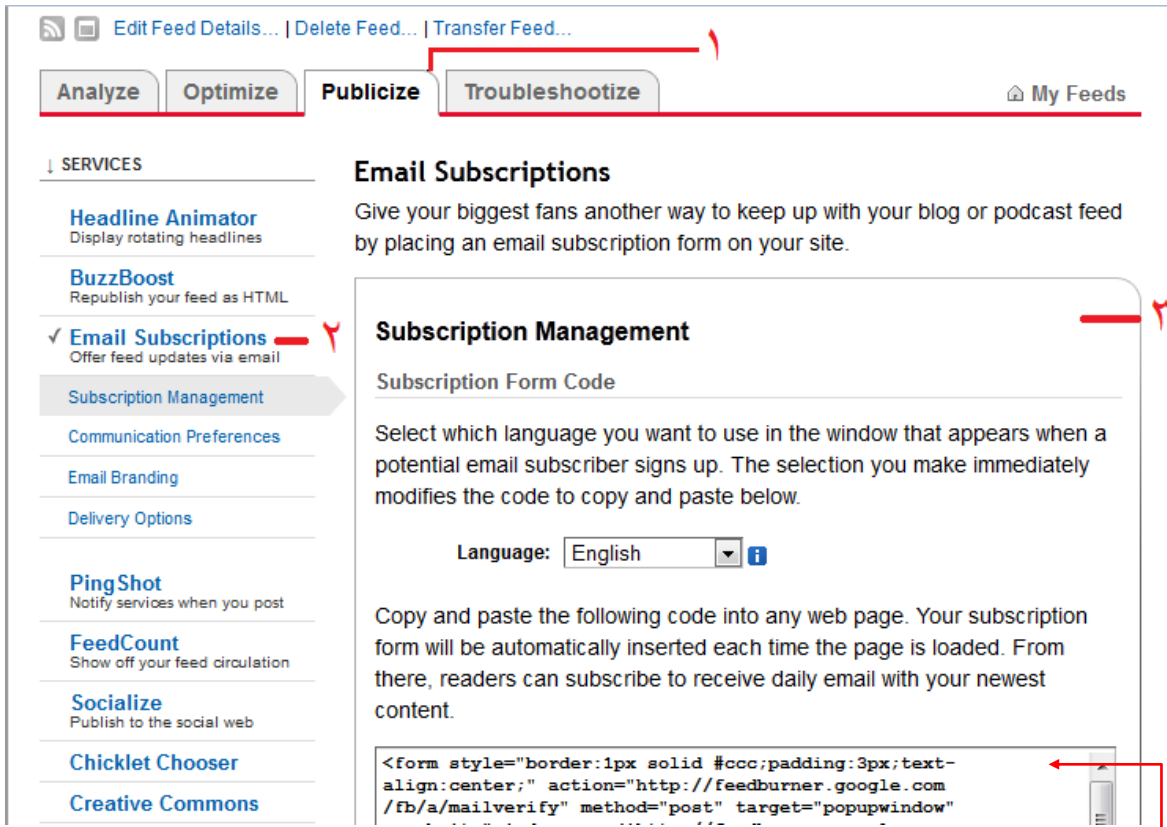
Edit Feed Details... | Delete Feed... | Transfer Feed...

١

Analyze | Optimize | Publicize | Troubleshootize

My Feeds

↓ SERVICES

Headline Animator
Display rotating headlines

BuzzBoost
Republish your feed as HTML

✓ Email Subscriptions
Offer feed updates via email

٢

Subscription Management

Communication Preferences

Email Branding

Delivery Options

PingShot
Notify services when you post

FeedCount
Show off your feed circulation

Socialize
Publish to the social web

Chicklet Chooser

Creative Commons

Email Subscriptions

Give your biggest fans another way to keep up with your blog or podcast feed by placing an email subscription form on your site.

٣

Subscription Management

Subscription Form Code

Select which language you want to use in the window that appears when a potential email subscriber signs up. The selection you make immediately modifies the code to copy and paste below.

Language: English

Copy and paste the following code into any web page. Your subscription form will be automatically inserted each time the page is loaded. From there, readers can subscribe to receive daily email with your newest content.

<form style="border:1px solid #ccc;padding:3px;text-align:center;" action="http://feedburner.google.com/fb/a/mailverify" method="post" target="popupwindow"
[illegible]